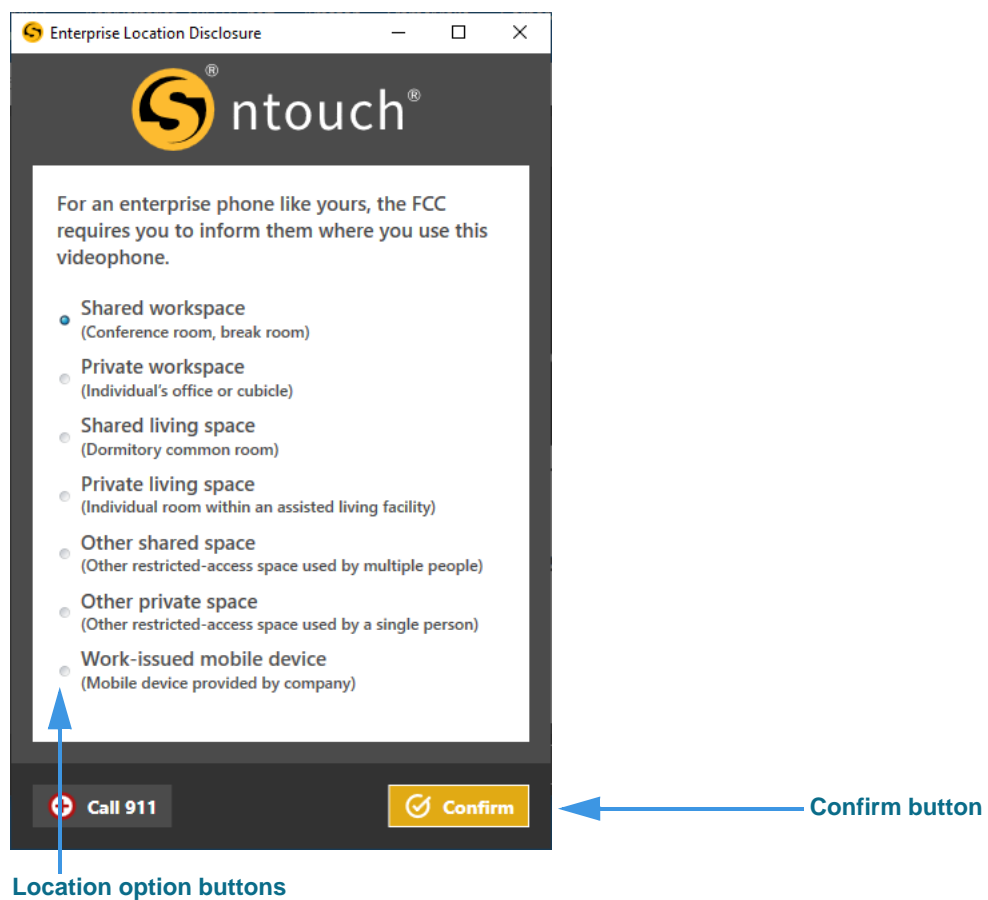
Enterprise Location Disclosure

ntouch®

For an enterprise phone like yours, the FCC requires you to inform them where you use this videophone.

Shared workspace
(Conference room, break room)

Private workspace
(Individual's office or cubicle)

Shared living space
(Dormitory common room)

Private living space
(Individual room within an assisted living facility)

Other shared space
(Other restricted-access space used by multiple people)

Other private space
(Other restricted-access space used by a single person)

Work-issued mobile device
(Mobile device provided by company)

Call 911

Confirm

Confirm button

Location option buttons